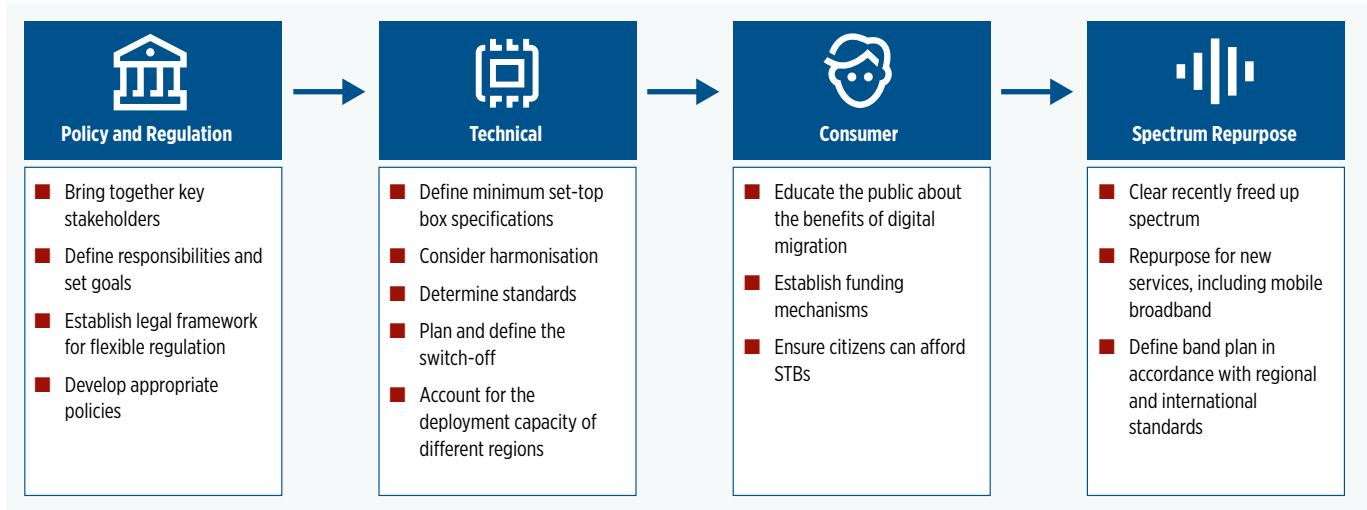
Policy and Regulation

Bring together key stakeholders

Define responsibilities and set goals

Establish legal framework for flexible regulation

Develop appropriate policies

Technical

Define minimum set-top box specifications

Consider harmonisation

Determine standards

Plan and define the switch-off

Account for the deployment capacity of different regions

Consumer

Educate the public about the benefits of digital migration

Establish funding mechanisms

Ensure citizens can afford STBs

Spectrum Repurpose

Clear recently freed up spectrum

Repurpose for new services, including mobile broadband

Define band plan in accordance with regional and international standards